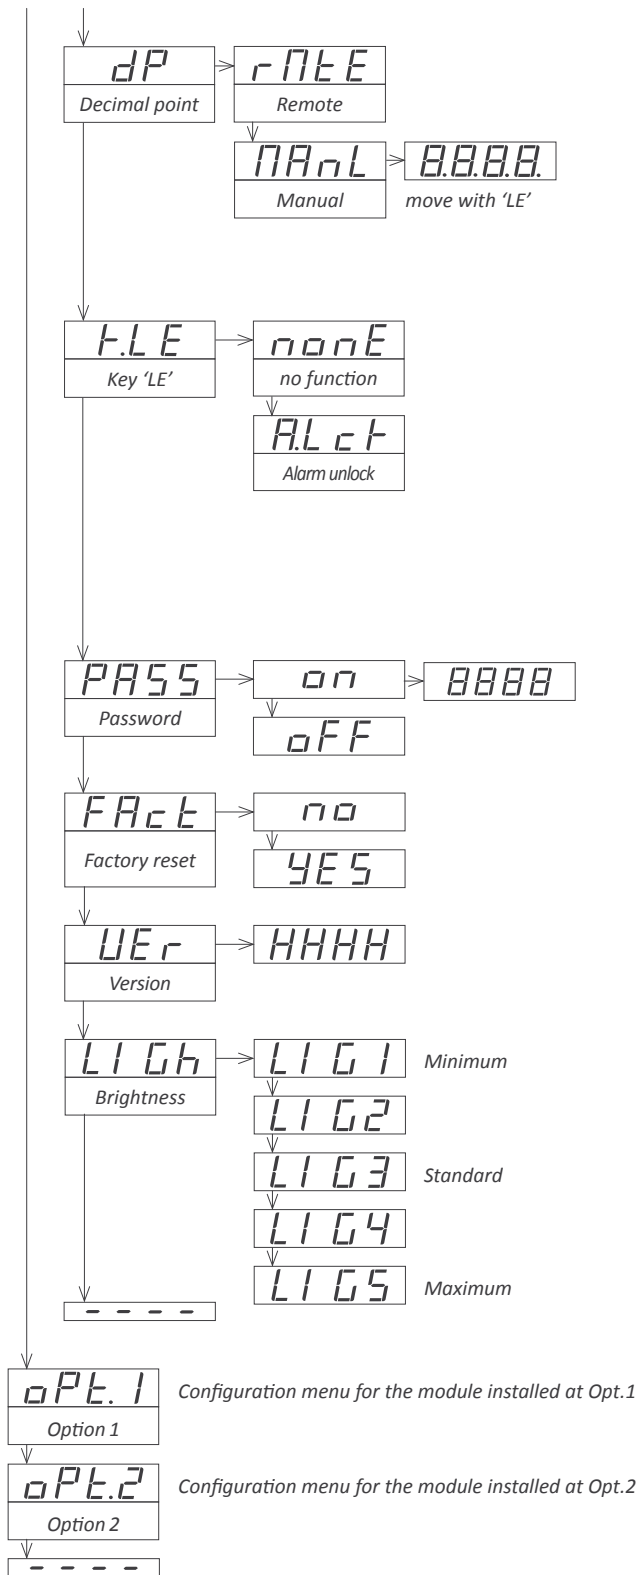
dP
Decimal point
rMtE
Remote
MAnL
Manual
8.8.8.8.
move with 'LE'

t.LE
Key 'LE'
nonE
no function
A.Lct
Alarm unlock

PASS
Password
on
8888
oFF

FAct
Factory reset
no
YES

UEr
Version
HHHH

LIGh
Brightness
LIG1
Minimum
LIG2
LIG3
Standard
LIG4
LIG5
Maximum

- - - -

oPt.1
Option 1
Configuration menu for the module installed at Opt.1

oPt.2
Option 2
Configuration menu for the module installed at Opt.2

- - - -